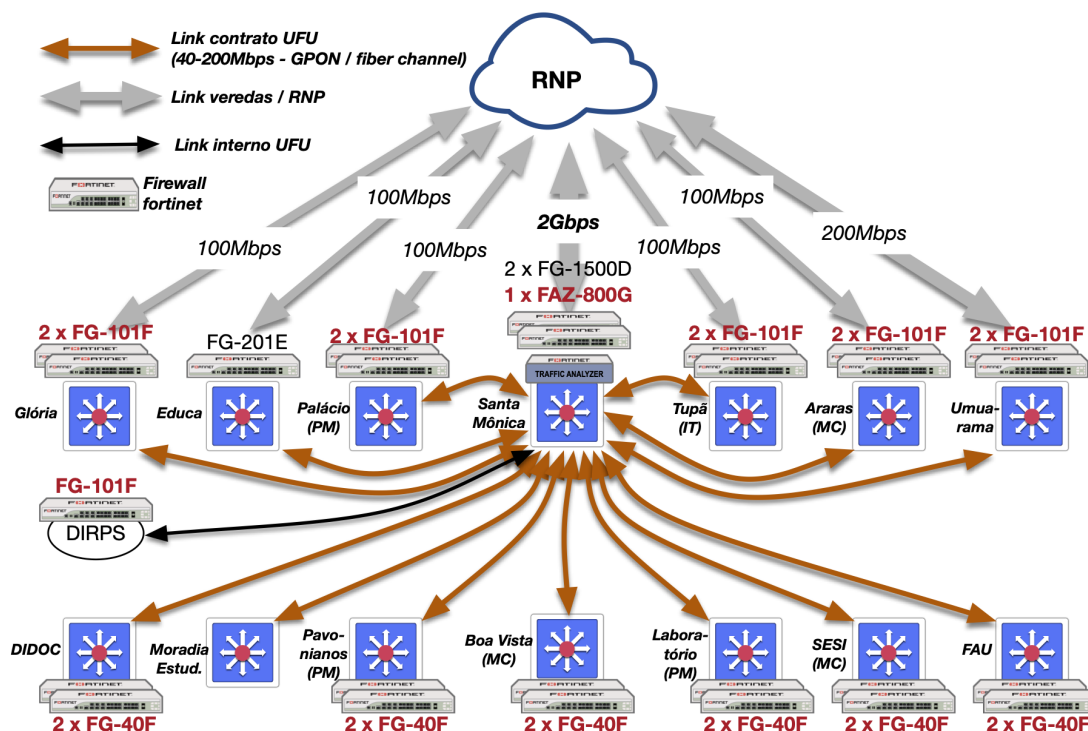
Link contrato UFU
(40-200Mbps - GPON / fiber channel)

Link veredas / RNP

Link interno UFU

FORTINET
Firewall fortinet

RNP

100Mbps
100Mbps
100Mbps
2Gbps
100Mbps
100Mbps
200Mbps

2 x FG-1500D
1 x FAZ-800G

FORTINET
TRAFFIC ANALYZER

2 x FG-101F
FORTINET
Glória

FG-201E
FORTINET
Educa

2 x FG-101F
FORTINET
Palácio (PM)

Santa Mônica

2 x FG-101F
FORTINET
Tupã (IT)

2 x FG-101F
FORTINET
Araras (MC)

2 x FG-101F
FORTINET
Umuarama

FG-101F
FORTINET
DIRPS

DIDOC
FORTINET
2 x FG-40F

Moradia Estud.

Pavonianos (PM)
FORTINET
2 x FG-40F

Boa Vista (MC)
FORTINET
2 x FG-40F

Laboratório (PM)
FORTINET
2 x FG-40F

SESI (MC)
FORTINET
2 x FG-40F

FAU
FORTINET
2 x FG-40F